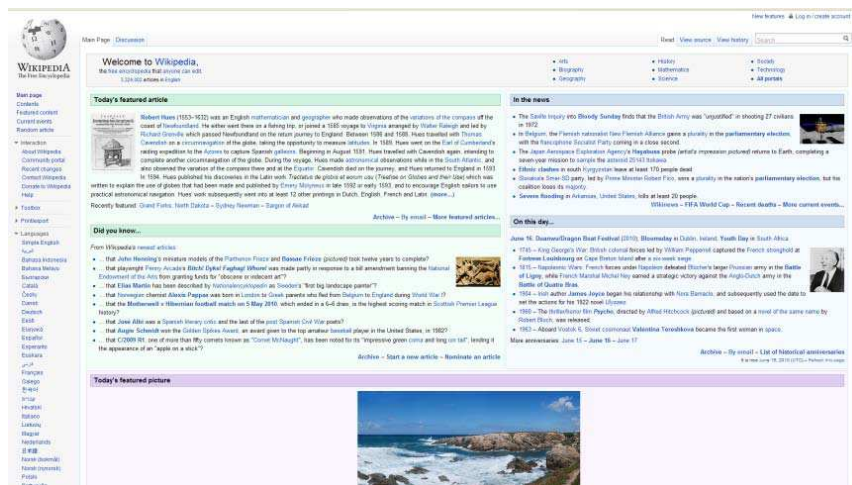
New features Log in / create account

WIKIPEDIA
The Free Encyclopedia

Main Page Discussion

Read View source View history Search

Welcome to Wikipedia,
the free encyclopedia that anyone can edit.
3,324,002 articles in English

• Arts
• Biography
• Geography
• History
• Mathematics
• Science
• Society
• Technology
• All portals

Main page
Contents
Featured content
Current events
Random article

Interaction
About Wikipedia
Community portal
Recent changes
Contact Wikipedia
Donate to Wikipedia
Help

Toolbox

Print/export

Languages
Simple English
Bahasa Indonesia
Bahasa Melayu
Български
Català
Česky
Dansk
Deutsch
Eesti
Ελληνικά
Español
Esperanto
Euskara
Français
Galego
Hrvatski
Italiano
Lietuvių
Magyar
Nederlands
Norsk (bokmål)
Norsk (nynorsk)
Polski

Today's featured article

Robert Hues (1553–1632) was an English mathematician and geographer who made observations of the variations of the compass off the coast of Newfoundland. He either went there on a fishing trip, or joined a 1585 voyage to Virginia arranged by Walter Raleigh and led by Richard Grenville which passed Newfoundland on the return journey to England. Between 1586 and 1588, Hues travelled with Thomas Cavendish on a circumnavigation of the globe, taking the opportunity to measure latitude. In 1589, Hues went on the Earl of Cumberland's raiding expedition to the Azores to capture Spanish galleons. Beginning in August 1591, Hues travelled with Cavendish again, intending to complete another circumnavigation of the globe. During the voyage, Hues made astronomical observations while in the South Atlantic, and also observed the variation of the compass there and at the Equator. Cavendish died on the journey, and Hues returned to England in 1593. In 1594, Hues published his discoveries in the Latin work Tractatus de globis et eorum usu (Treatise on Globes and their Use) which was written to explain the use of globes that had been made and published by Emery Molyneux in late 1592 or early 1593, and to encourage English sailors to use practical astronomical navigation. Hues' work subsequently went into at least 12 other printings in Dutch, English, French and Latin. (more...)

Recently featured: Grand Forks, North Dakota – Sydney Newman – Sargon of Akkad

Archive – By email – More featured articles...

Did you know...

From Wikipedia's newest articles:

• ... that John Henning's miniature models of the Parthenon Frieze and Bassae Frieze (pictured) took twelve years to complete?
• ... that playwright Penny Arcade's Bitch! Dyke! Faghag! Whore! was made partly in response to a bill amendment banning the National Endowment of the Arts from granting funds for "obscene or indecent art"?
• ... that Elias Martin has been described by Nationalencyklopedin as Sweden's "first big landscape painter"?
• ... that Norwegian chemist Alexis Pappas was born in London to Greek parents who fled from Belgium to England during World War I?
• ... that the Motherwell v Hibernian football match on 5 May 2010, which ended in a 6–6 draw, is the highest scoring match in Scottish Premier League history?
• ... that José Albi was a Spanish literary critic and the last of the post Spanish Civil War poets?
• ... that Augie Schmidt won the Golden Spikes Award, an award given to the top amateur baseball player in the United States, in 1982?
• ... that C/2009 R1, one of more than fifty comets known as "Comet McNaught", has been noted for its "impressive green coma and long ion tail", lending it the appearance of an "apple on a stick"?

Archive – Start a new article – Nominate an article

In the news

• The Saville Inquiry into Bloody Sunday finds that the British Army was "unjustified" in shooting 27 civilians in 1972.
• In Belgium, the Flemish nationalist New Flemish Alliance gains a plurality in the parliamentary election, with the francophone Socialist Party coming in a close second.
• The Japan Aerospace Exploration Agency's Hayabusa probe (artist's impression pictured) returns to Earth, completing a seven-year mission to sample the asteroid 25143 Itokawa.
• Ethnic clashes in south Kyrgyzstan leave at least 170 people dead.
• Slovakia's Smer-SD party, led by Prime Minister Robert Fico, wins a plurality in the nation's parliamentary election, but his coalition loses its majority.
• Severe flooding in Arkansas, United States, kills at least 20 people.

Wikinews – FIFA World Cup – Recent deaths – More current events...

On this day...

June 16: Duanwu/Dragon Boat Festival (2010); Bloomsday in Dublin, Ireland; Youth Day in South Africa

• 1745 – King George's War: British colonial forces led by William Pepperrell captured the French stronghold at Fortress Louisbourg on Cape Breton Island after a six-week siege.
• 1815 – Napoleonic Wars: French forces under Napoleon defeated Blücher's larger Prussian army in the Battle of Ligny, while French Marshal Michel Ney earned a strategic victory against the Anglo-Dutch army in the Battle of Quatre Bras.
• 1904 – Irish author James Joyce began his relationship with Nora Barnacle, and subsequently used the date to set the actions for his 1922 novel Ulysses.
• 1960 – The thriller/horror film Psycho, directed by Alfred Hitchcock (pictured) and based on a novel of the same name by Robert Bloch, was released.
• 1963 – Aboard Vostok 6, Soviet cosmonaut Valentina Tereshkova became the first woman in space.

More anniversaries: June 15 – June 16 – June 17

Archive – By email – List of historical anniversaries

Today's featured picture